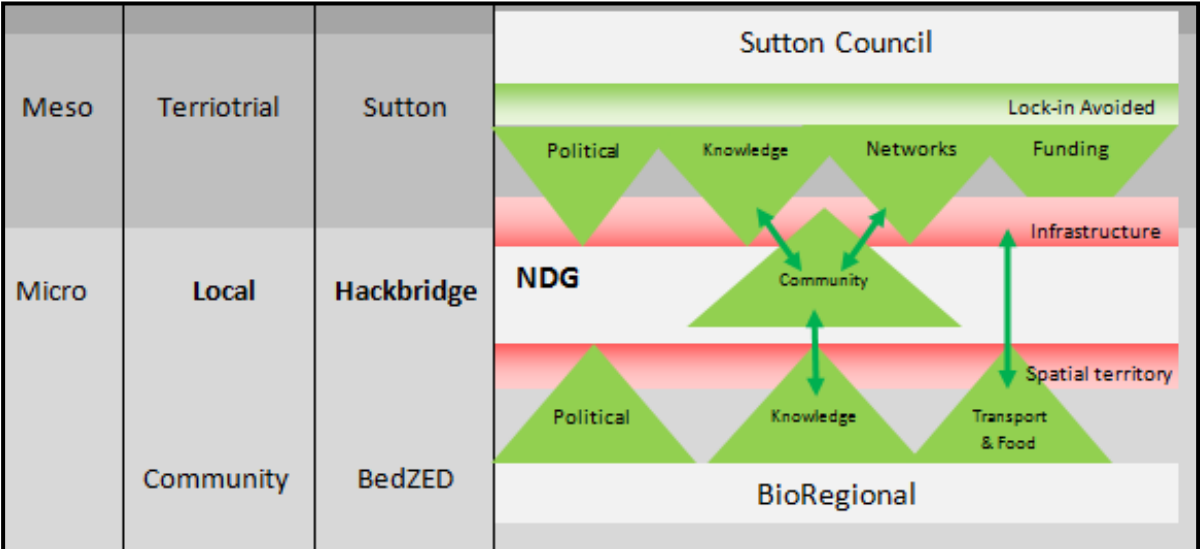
Meso

Terriotrial

Sutton

Micro

**Local**

**Hackbridge**

Community

BedZED

Sutton Council

Lock-in Avoided

Political

Knowledge

Networks

Funding

Infrastructure

**NDG**

Community

Spatial territory

Political

Knowledge

Transport & Food

BioRegional